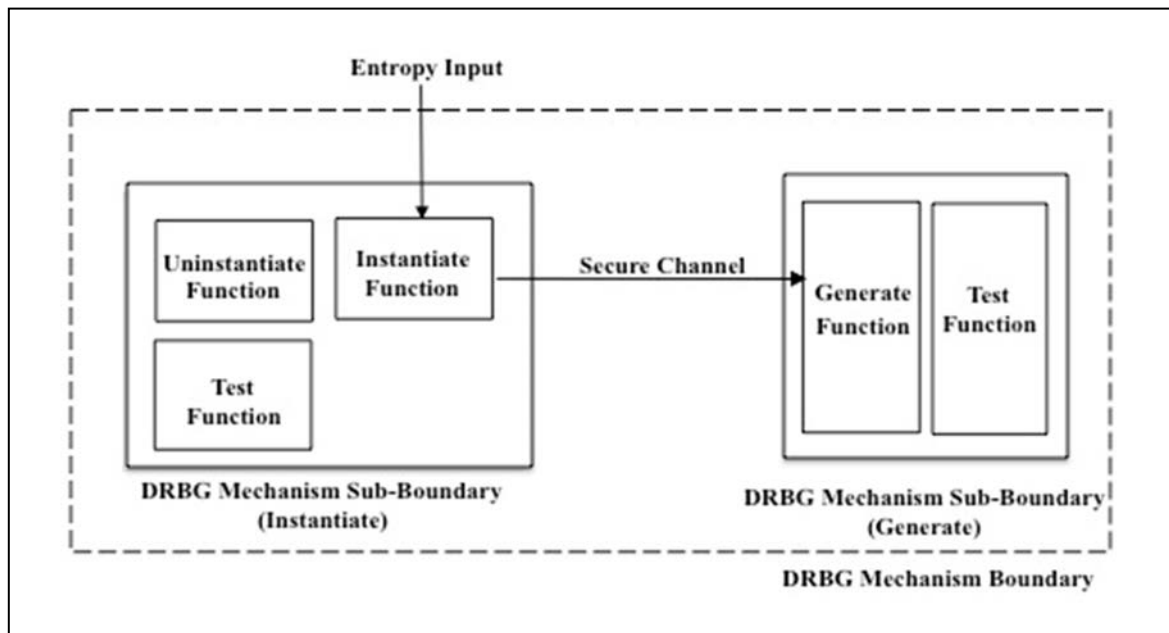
Entropy Input

Uninstantiate Function

Instantiate Function

Test Function

Secure Channel

Generate Function

Test Function

DRBG Mechanism Sub-Boundary (Instantiate)

DRBG Mechanism Sub-Boundary (Generate)

DRBG Mechanism Boundary